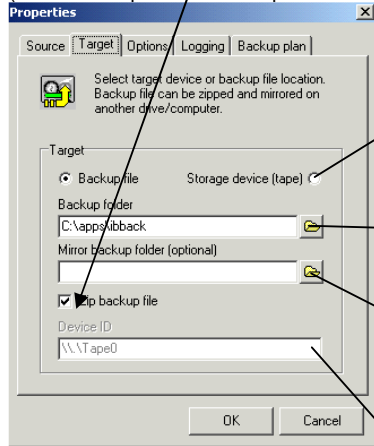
Properties

Source | Target | Options | Logging | Backup plan

Select target device or backup file location. Backup file can be zipped and mirrored on another drive/computer.

Target

Backup file

Storage device (tape)

Backup folder

C:\apps\ibback

Mirror backup folder (optional)

Zip backup file

Device ID

\\.\Tape0

OK

Cancel